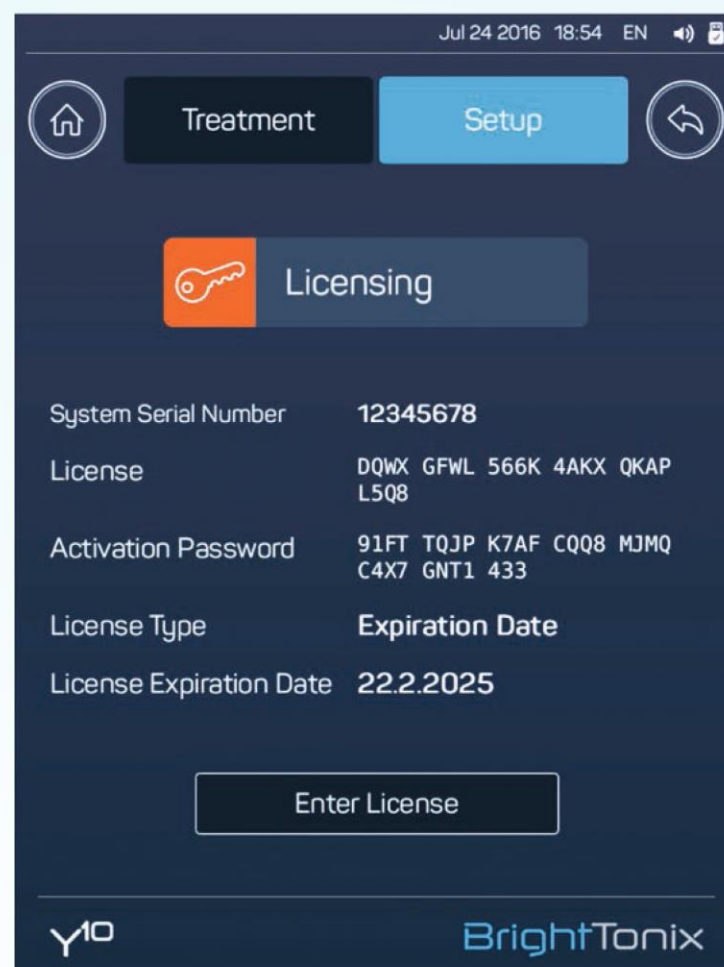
Jul 24 2016 18:54 EN

Treatment

Setup

Licensing

System Serial Number 12345678

License DQWX GFWL 566K 4AKX QKAP L5Q8

Activation Password 91FT TQJP K7AF CQQ8 MJMQ C4X7 GNT1 433

License Type Expiration Date

License Expiration Date 22.2.2025

Enter License

Y10

BrightTonix